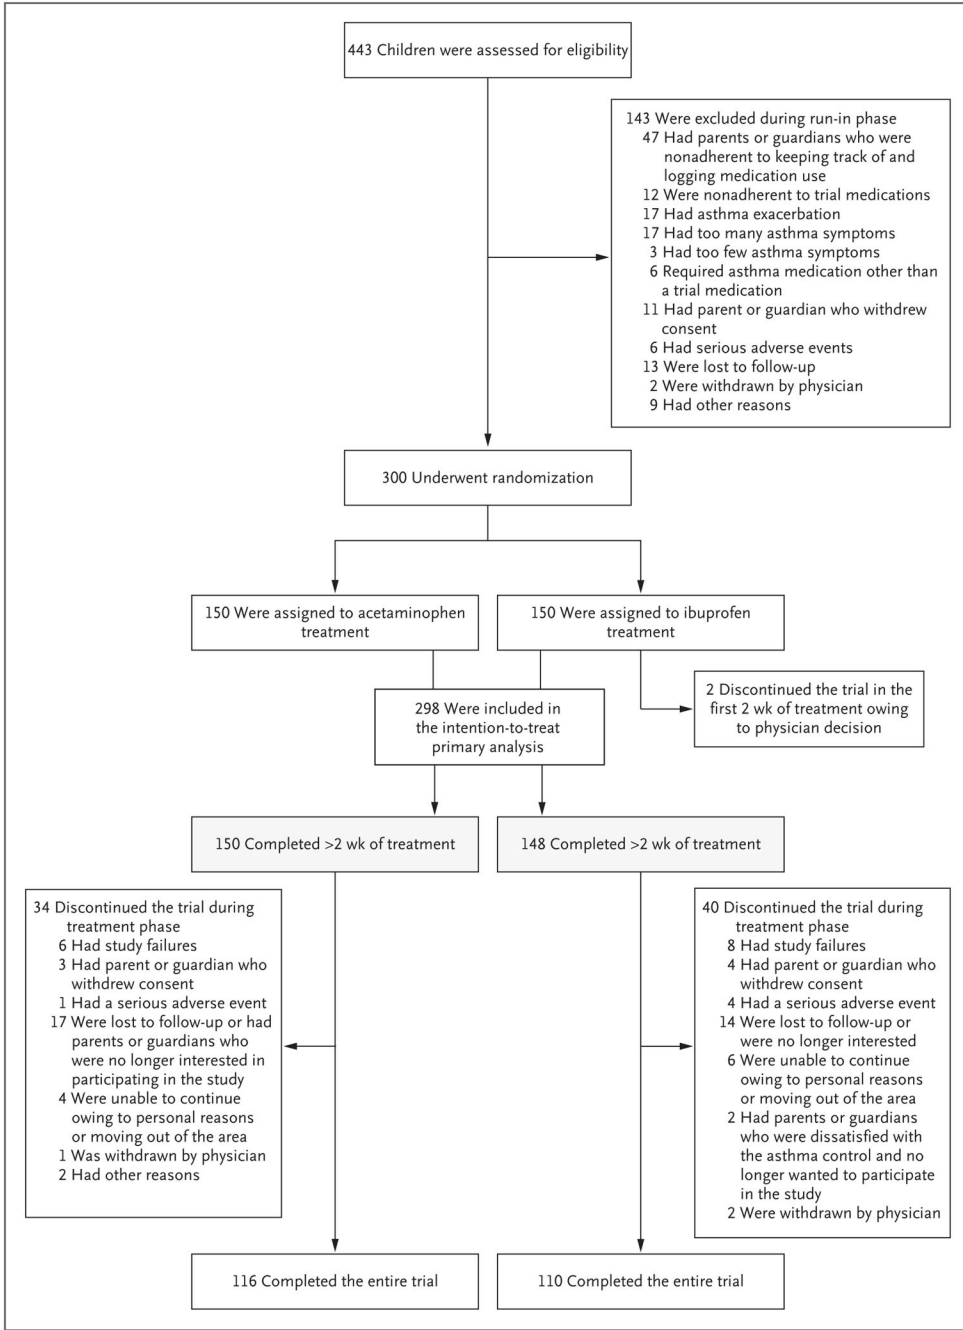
443 Children were assessed for eligibility

143 Were excluded during run-in phase
47 Had parents or guardians who were nonadherent to keeping track of and logging medication use
12 Were nonadherent to trial medications
17 Had asthma exacerbation
17 Had too many asthma symptoms
3 Had too few asthma symptoms
6 Required asthma medication other than a trial medication
11 Had parent or guardian who withdrew consent
6 Had serious adverse events
13 Were lost to follow-up
2 Were withdrawn by physician
9 Had other reasons

300 Underwent randomization

150 Were assigned to acetaminophen treatment

150 Were assigned to ibuprofen treatment

298 Were included in the intention-to-treat primary analysis

2 Discontinued the trial in the first 2 wk of treatment owing to physician decision

150 Completed >2 wk of treatment

148 Completed >2 wk of treatment

34 Discontinued the trial during treatment phase
6 Had study failures
3 Had parent or guardian who withdrew consent
1 Had a serious adverse event
17 Were lost to follow-up or had parents or guardians who were no longer interested in participating in the study
4 Were unable to continue owing to personal reasons or moving out of the area
1 Was withdrawn by physician
2 Had other reasons

40 Discontinued the trial during treatment phase
8 Had study failures
4 Had parent or guardian who withdrew consent
4 Had a serious adverse event
14 Were lost to follow-up or were no longer interested
6 Were unable to continue owing to personal reasons or moving out of the area
2 Had parents or guardians who were dissatisfied with the asthma control and no longer wanted to participate in the study
2 Were withdrawn by physician

116 Completed the entire trial

110 Completed the entire trial